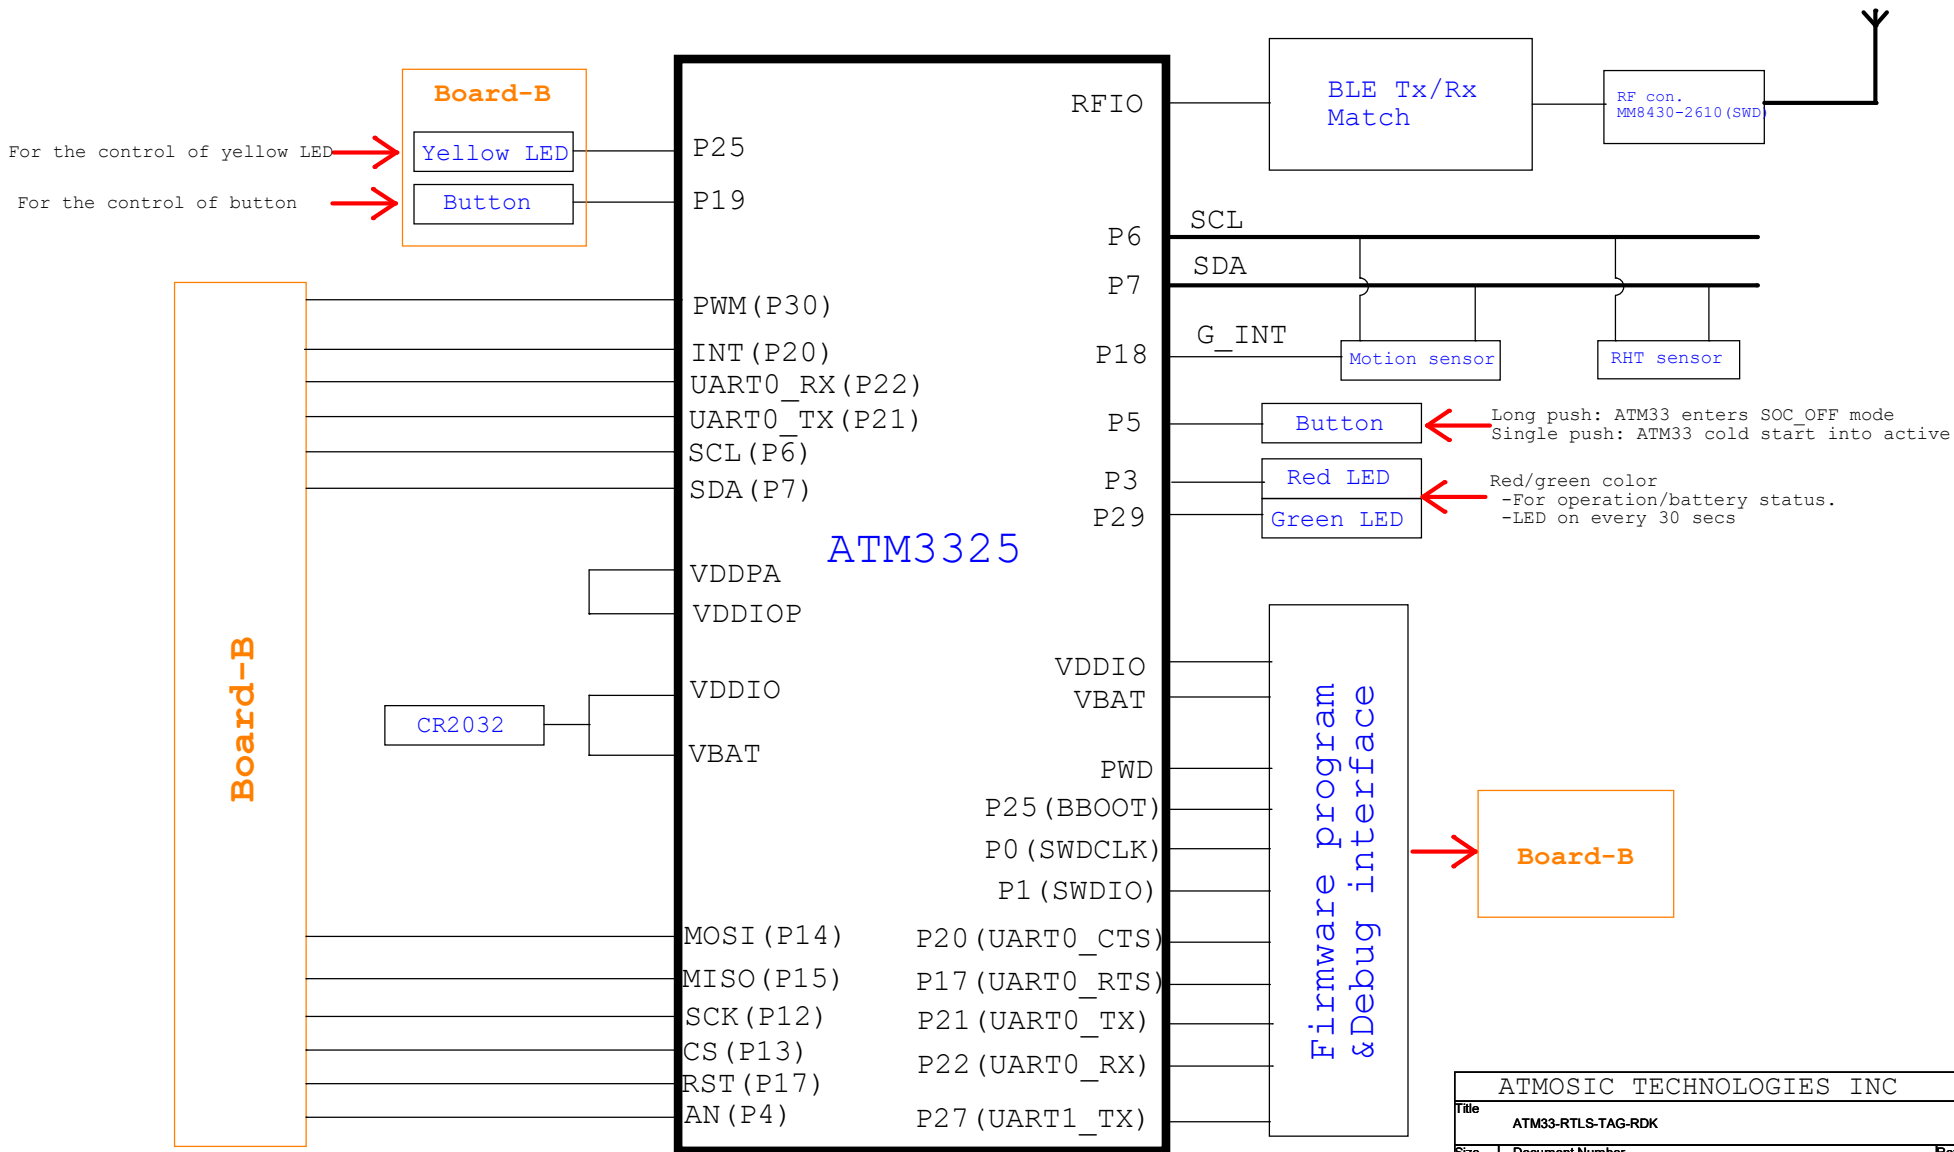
Board-B

For the control of yellow LED

Yellow LED

For the control of button

Button

RFIO

BLE Tx/Rx Match

RF con. MM8430-2610(SWD)

P25

P19

SCL

P6

SDA

P7

PWM(P30)

G_INT

P18

Motion sensor

RHT sensor

INT(P20)

UART0_RX(P22)

UART0_TX(P21)

P5

Button

Long push: ATM33 enters SOC_OFF mode
Single push: ATM33 cold start into active

SCL(P6)

SDA(P7)

P3

Red LED

P29

Green LED

Red/green color
-For operation/battery status.
-LED on every 30 secs

ATM3325

VDDPA

VDDIOP

Board-B

VDDIO

VBAT

VDDIO

CR2032

VBAT

Firmware program &Debug interface

PWD

P25(BBOOT)

P0(SWDCLK)

Board-B

P1(SWDIO)

MOSI(P14)

P20(UART0_CTS)

MISO(P15)

P17(UART0_RTS)

SCK(P12)

P21(UART0_TX)

CS(P13)

P22(UART0_RX)

RST(P17)

AN(P4)

P27(UART1_TX)

ATMOSIC TECHNOLOGIES INC

Title

ATM33-RTLS-TAG-RDK

Size

Document Number

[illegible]